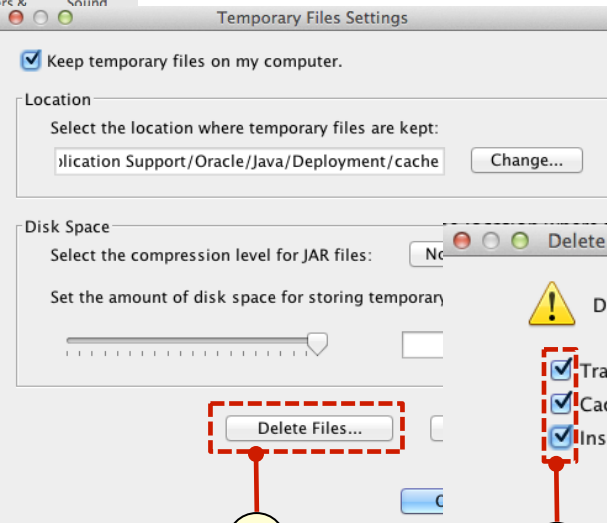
rs &   Sound

Temporary Files Settings

Keep temporary files on my computer.

Location

Select the location where temporary files are kept:

plication Support/Oracle/Java/Deployment/cache

Change...

Disk Space

Select the compression level for JAR files:

No

Set the amount of disk space for storing temporary

Delete Files...

Delete

D

Tra

Cac

Ins

O